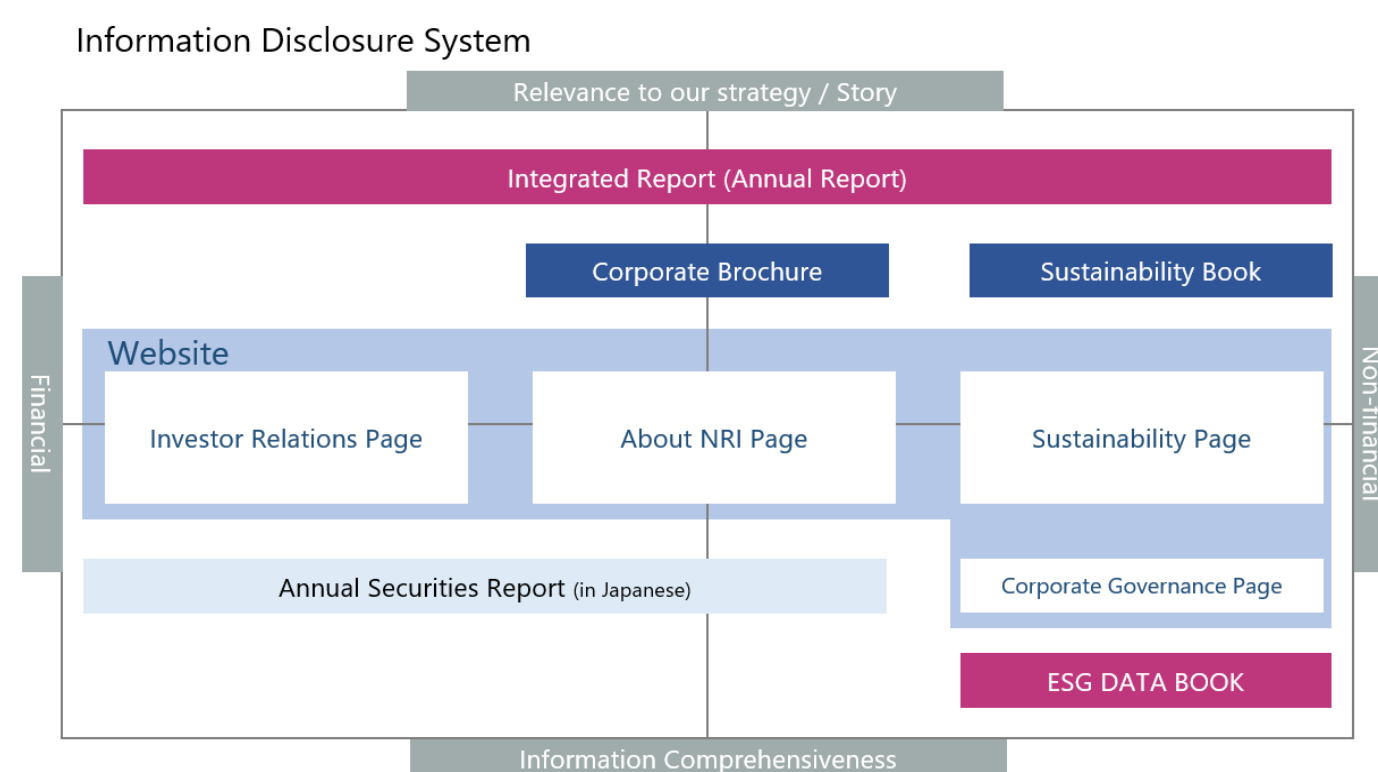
Information Disclosure System

Relevance to our strategy / Story

Integrated Report (Annual Report)

Corporate Brochure

Sustainability Book

Financial

Website

Investor Relations Page

About NRI Page

Sustainability Page

Non-financial

Annual Securities Report (in Japanese)

Corporate Governance Page

ESG DATA BOOK

Information Comprehensiveness